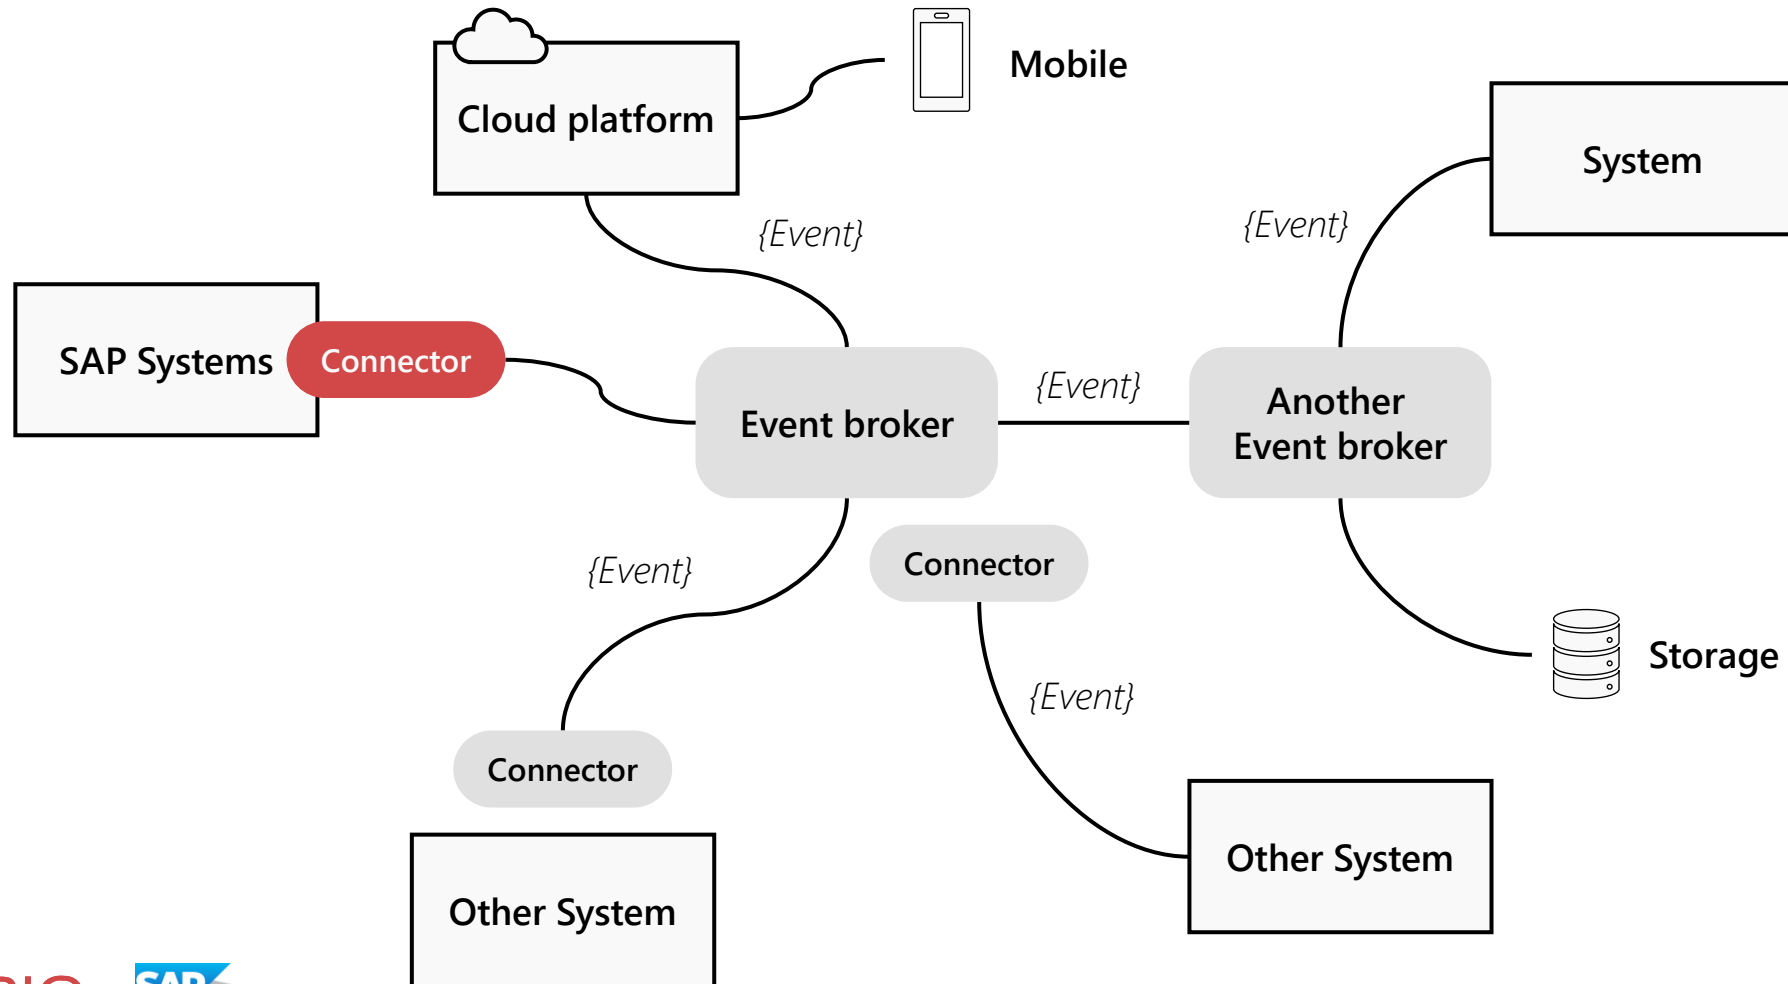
Cloud platform

Mobile

System

{Event}

{Event}

SAP Systems

Connector

Event broker

{Event}

Another Event broker

{Event}

Connector

{Event}

Storage

Connector

Other System

Other System

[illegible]

SAP